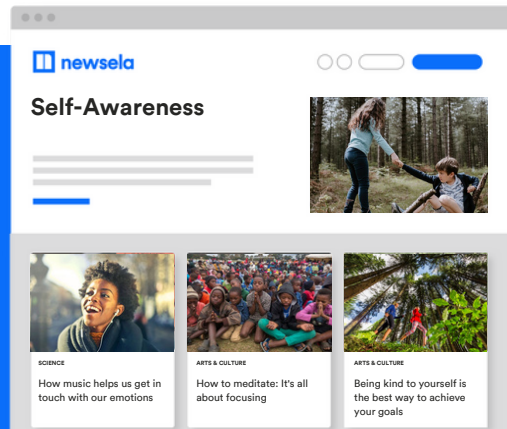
newsela

Self-Awareness

SCIENCE

How music helps us get in touch with our emotions

ARTS & CULTURE

How to meditate: It's all about focusing

ARTS & CULTURE

Being kind to yourself is the best way to achieve your goals